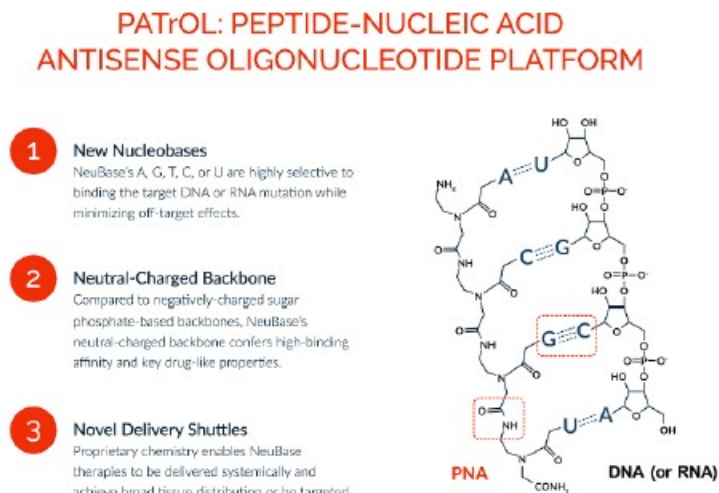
PATrOL: PEPTIDE-NUCLEIC ACID ANTISENSE OLIGONUCLEOTIDE PLATFORM

1

New Nucleobases
NeuBase's A, G, T, C, or U are highly selective to binding the target DNA or RNA mutation while minimizing off-target effects.

2

Neutral-Charged Backbone
Compared to negatively-charged sugar phosphate-based backbones, NeuBase's neutral-charged backbone confers high-binding affinity and key drug-like properties.

3

Novel Delivery Shuttles
Proprietary chemistry enables NeuBase therapies to be delivered systemically and achieve broad tissue distribution or be targeted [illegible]

HO OH
A U
$NH_2$
O=P-O⁻
N O
HO O
O
NH C G
O=P-O⁻
N O
HO O
O
NH G C
O=P-O⁻
N O
HO O
O
NH U A
OH
PNA
$CONH_2$
DNA (or RNA)